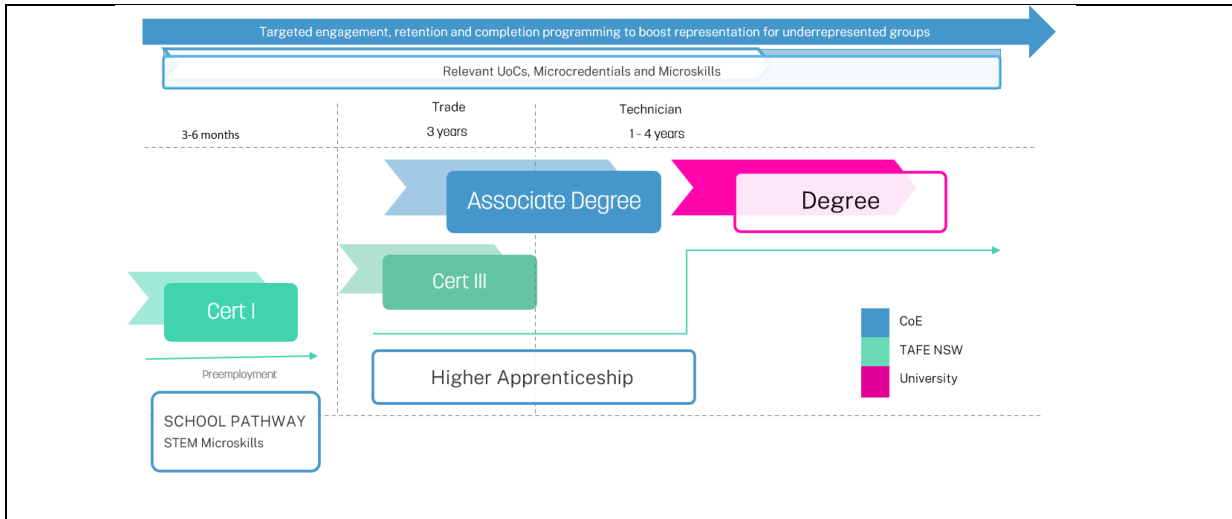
Targeted engagement, retention and completion programming to boost representation for underrepresented groups

Relevant UoCs, Microcredentials and Microskills

Trade
3 years

Technician
1 - 4 years

3-6 months

Associate Degree

Degree

Cert III

Cert I

Preemployment

Higher Apprenticeship

SCHOOL PATHWAY
STEM Microskills

CoE
TAFE NSW
University